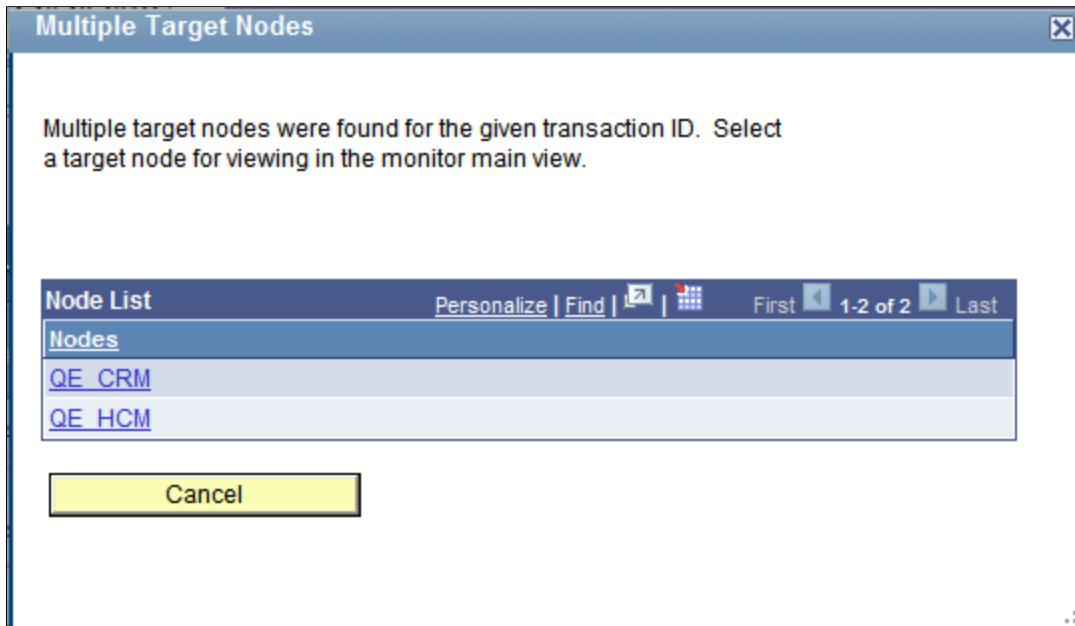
Multiple Target Nodes

Multiple target nodes were found for the given transaction ID. Select a target node for viewing in the monitor main view.

| Node List | Personalize \| Find \| \| First 1-2 of 2 Last |
|---|---|
| Nodes | |
| QE_CRM | |
| QE_HCM | |

Cancel